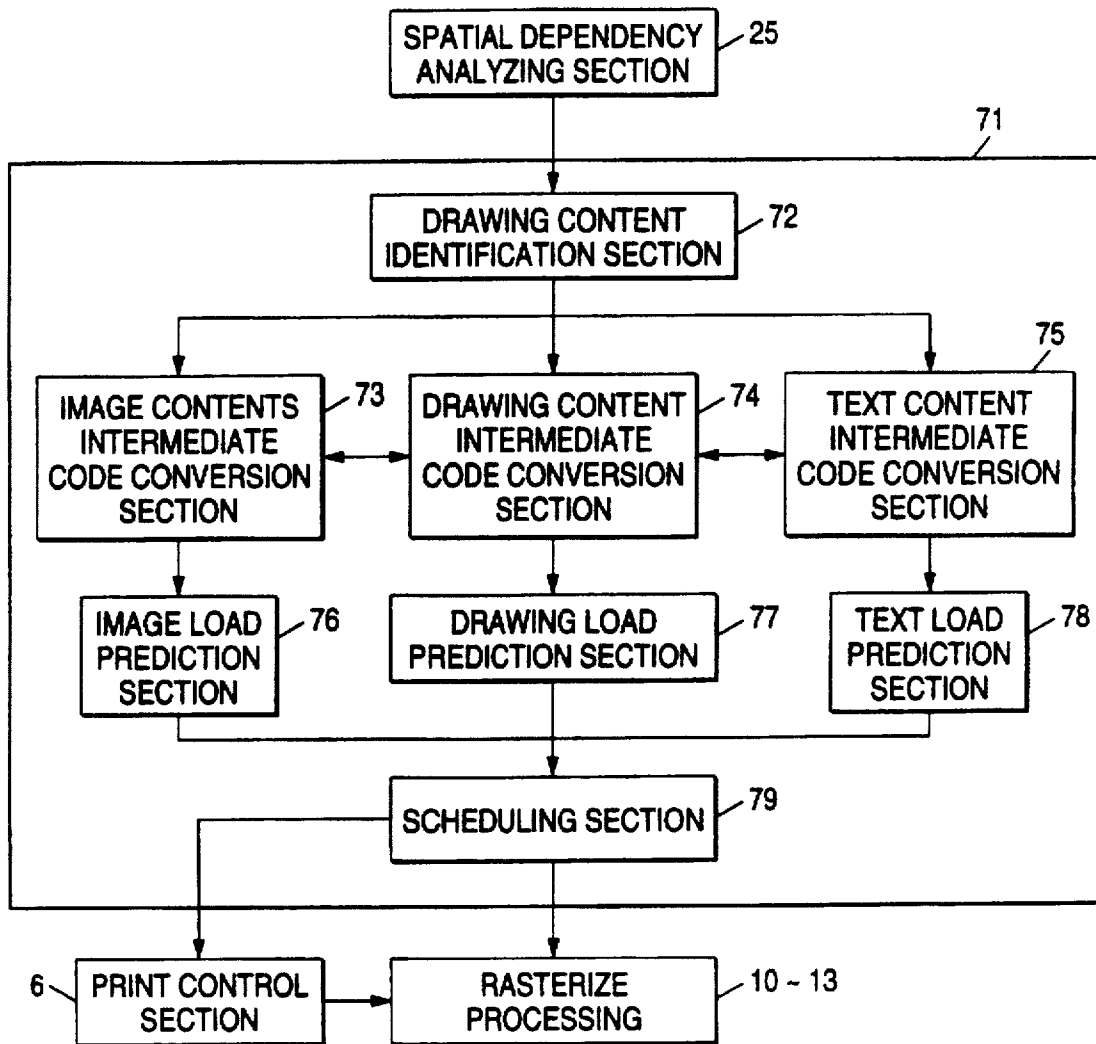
SPATIAL DEPENDENCY ANALYZING SECTION
25

71

DRAWING CONTENT IDENTIFICATION SECTION
72

IMAGE CONTENTS INTERMEDIATE CODE CONVERSION SECTION
73

DRAWING CONTENT INTERMEDIATE CODE CONVERSION SECTION
74

TEXT CONTENT INTERMEDIATE CODE CONVERSION SECTION
75

IMAGE LOAD PREDICTION SECTION
76

DRAWING LOAD PREDICTION SECTION
77

TEXT LOAD PREDICTION SECTION
78

SCHEDULING SECTION
79

6
PRINT CONTROL SECTION

RASTERIZE PROCESSING
10 ~ 13